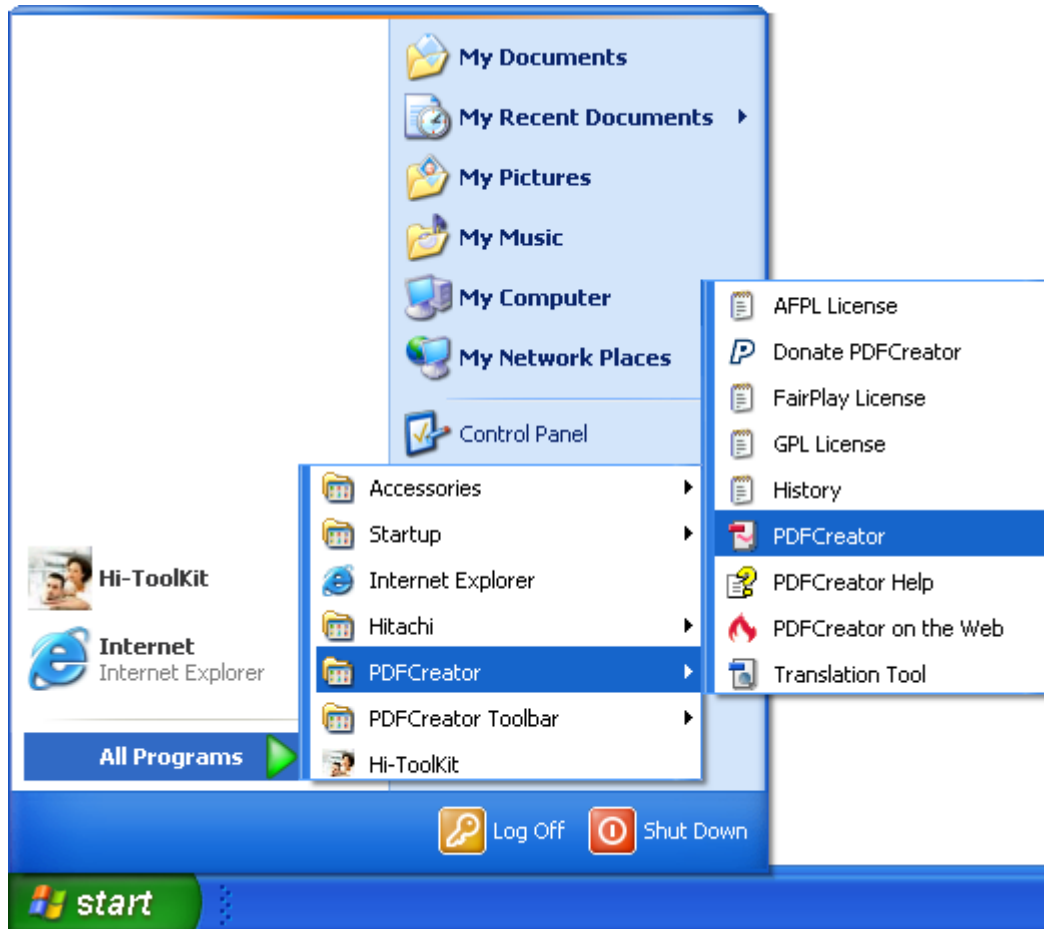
My Documents
My Recent Documents
My Pictures
My Music
My Computer
My Network Places
Control Panel

Hi-ToolKit
Internet
Internet Explorer
All Programs

Accessories
Startup
Internet Explorer
Hitachi
PDFCreator
PDFCreator Toolbar
Hi-ToolKit

AFPL License
Donate PDFCreator
FairPlay License
GPL License
History
PDFCreator
PDFCreator Help
PDFCreator on the Web
Translation Tool

Log Off
Shut Down

start